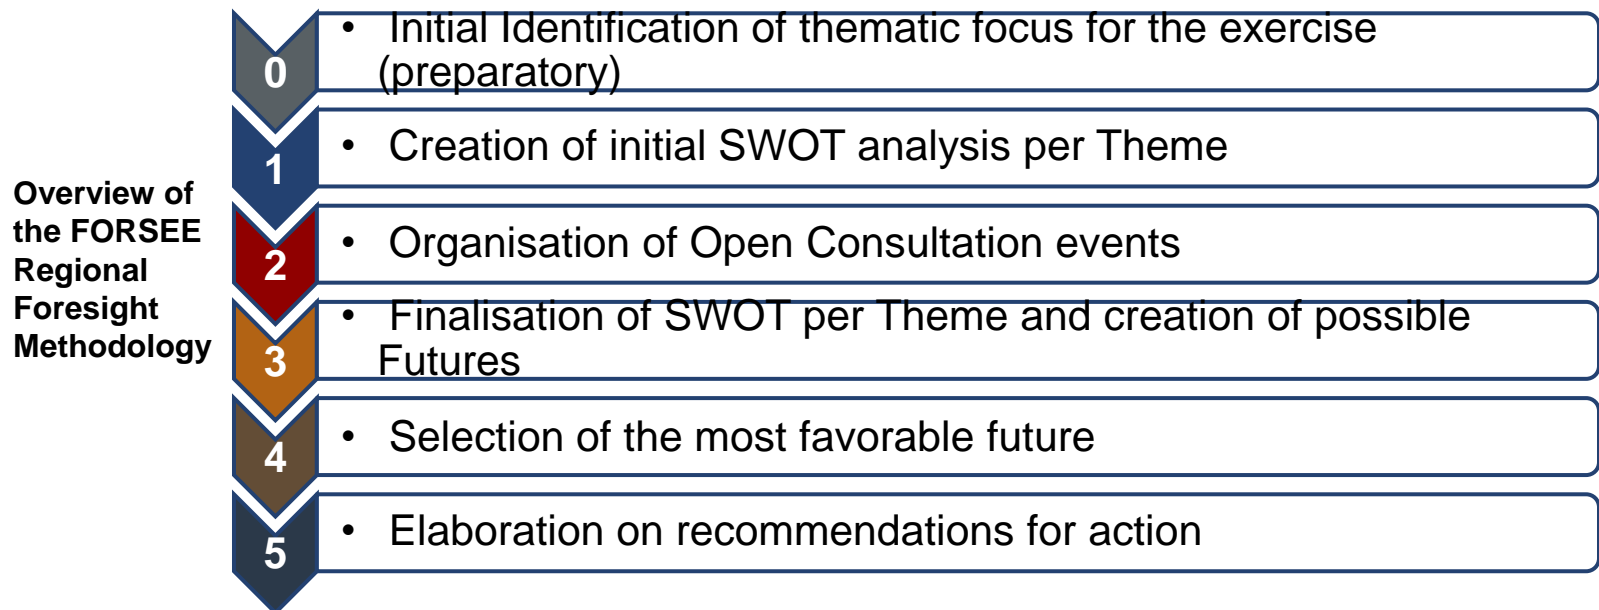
Overview of the FORSEE Regional Foresight Methodology

0
• Initial Identification of thematic focus for the exercise (preparatory)

1
• Creation of initial SWOT analysis per Theme

2
• Organisation of Open Consultation events

3
• Finalisation of SWOT per Theme and creation of possible Futures

4
• Selection of the most favorable future

5
• Elaboration on recommendations for action